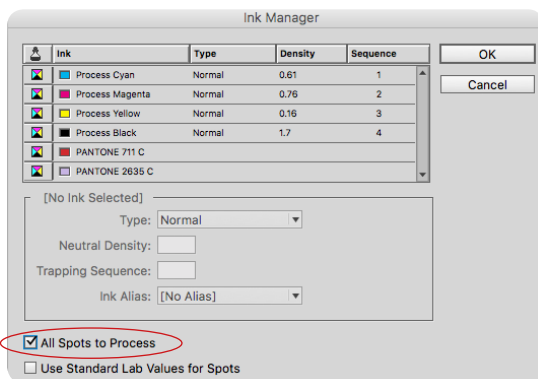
Ink Manager

| | Ink | Type | Density | Sequence |
|---|---|---|---|---|
| | Process Cyan | Normal | 0.61 | 1 |
| | Process Magenta | Normal | 0.76 | 2 |
| | Process Yellow | Normal | 0.16 | 3 |
| | Process Black | Normal | 1.7 | 4 |
| | PANTONE 711 C | | | |
| | PANTONE 2635 C | | | |

OK
Cancel

[No Ink Selected]
Type: Normal
Neutral Density:
Trapping Sequence:
Ink Alias: [No Alias]

All Spots to Process
Use Standard Lab Values for Spots